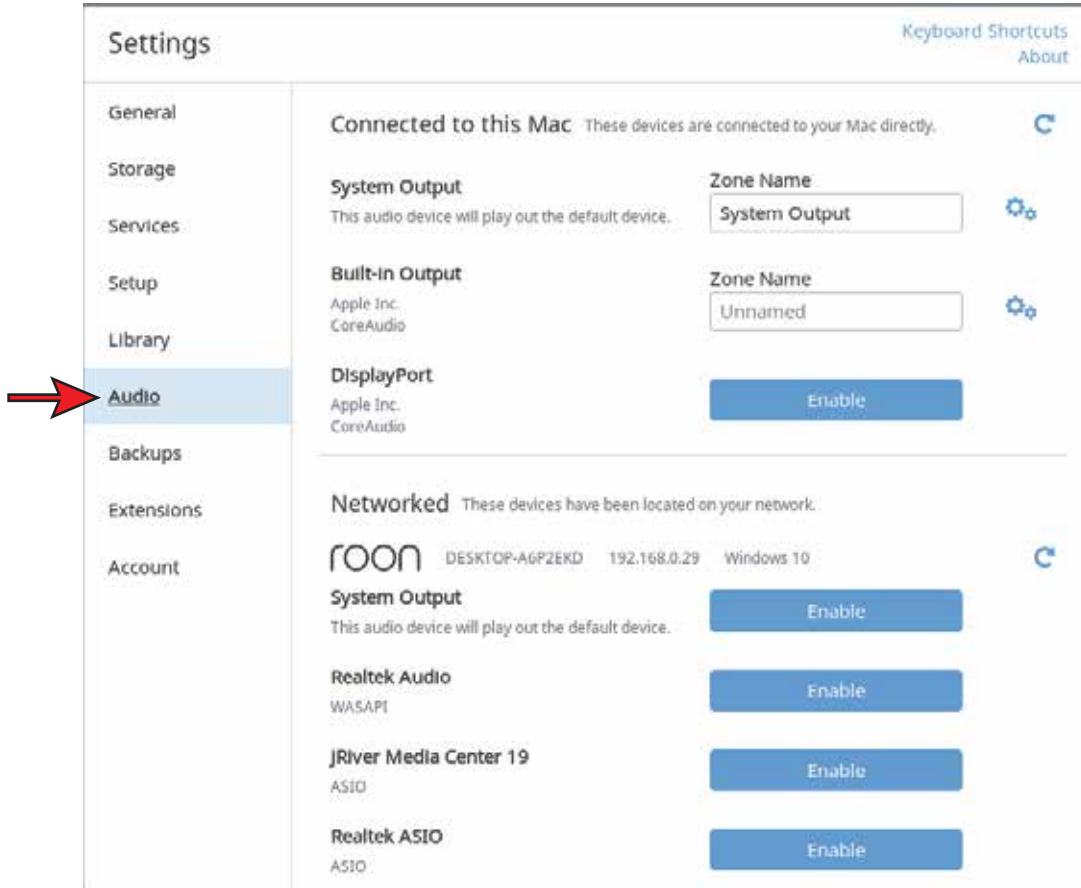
Settings

Keyboard Shortcuts
About

General
Storage
Services
Setup
Library
Audio
Backups
Extensions
Account

Connected to this Mac These devices are connected to your Mac directly.

System Output
This audio device will play out the default device.
Zone Name
System Output

Built-in Output
Apple Inc.
CoreAudio
Zone Name
Unnamed

DisplayPort
Apple Inc.
CoreAudio
Enable

Networked These devices have been located on your network.

roon DESKTOP-A6P2EKD 192.168.0.29 Windows 10

System Output
This audio device will play out the default device.
Enable

Realtek Audio
WASAPI
Enable

JRiver Media Center 19
ASIO
Enable

Realtek ASIO
ASIO
Enable